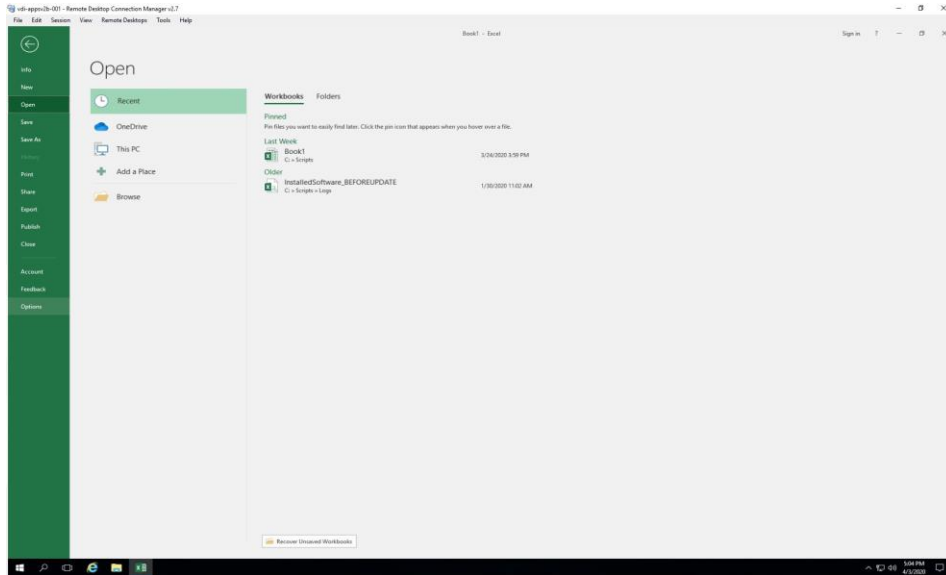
vdi-appsv2b-001 - Remote Desktop Connection Manager v2.7
File Edit Session View Remote Desktops Tools Help

Book1 - Excel
Sign in ? — ☐ ×

Info
New
Open
Save
Save As
History
Print
Share
Export
Publish
Close
Account
Feedback
Options

Open

Recent
OneDrive
This PC
Add a Place
Browse

Workbooks Folders

Pinned
Pin files you want to easily find later. Click the pin icon that appears when you hover over a file.

Last Week
Book1
C: » Scripts
3/26/2020 3:59 PM

Older
InstalledSoftware_BEFOREUPDATE
C: » Scripts » Logs
1/30/2020 11:02 AM

Recover Unsaved Workbooks

5:04 PM
4/3/2020